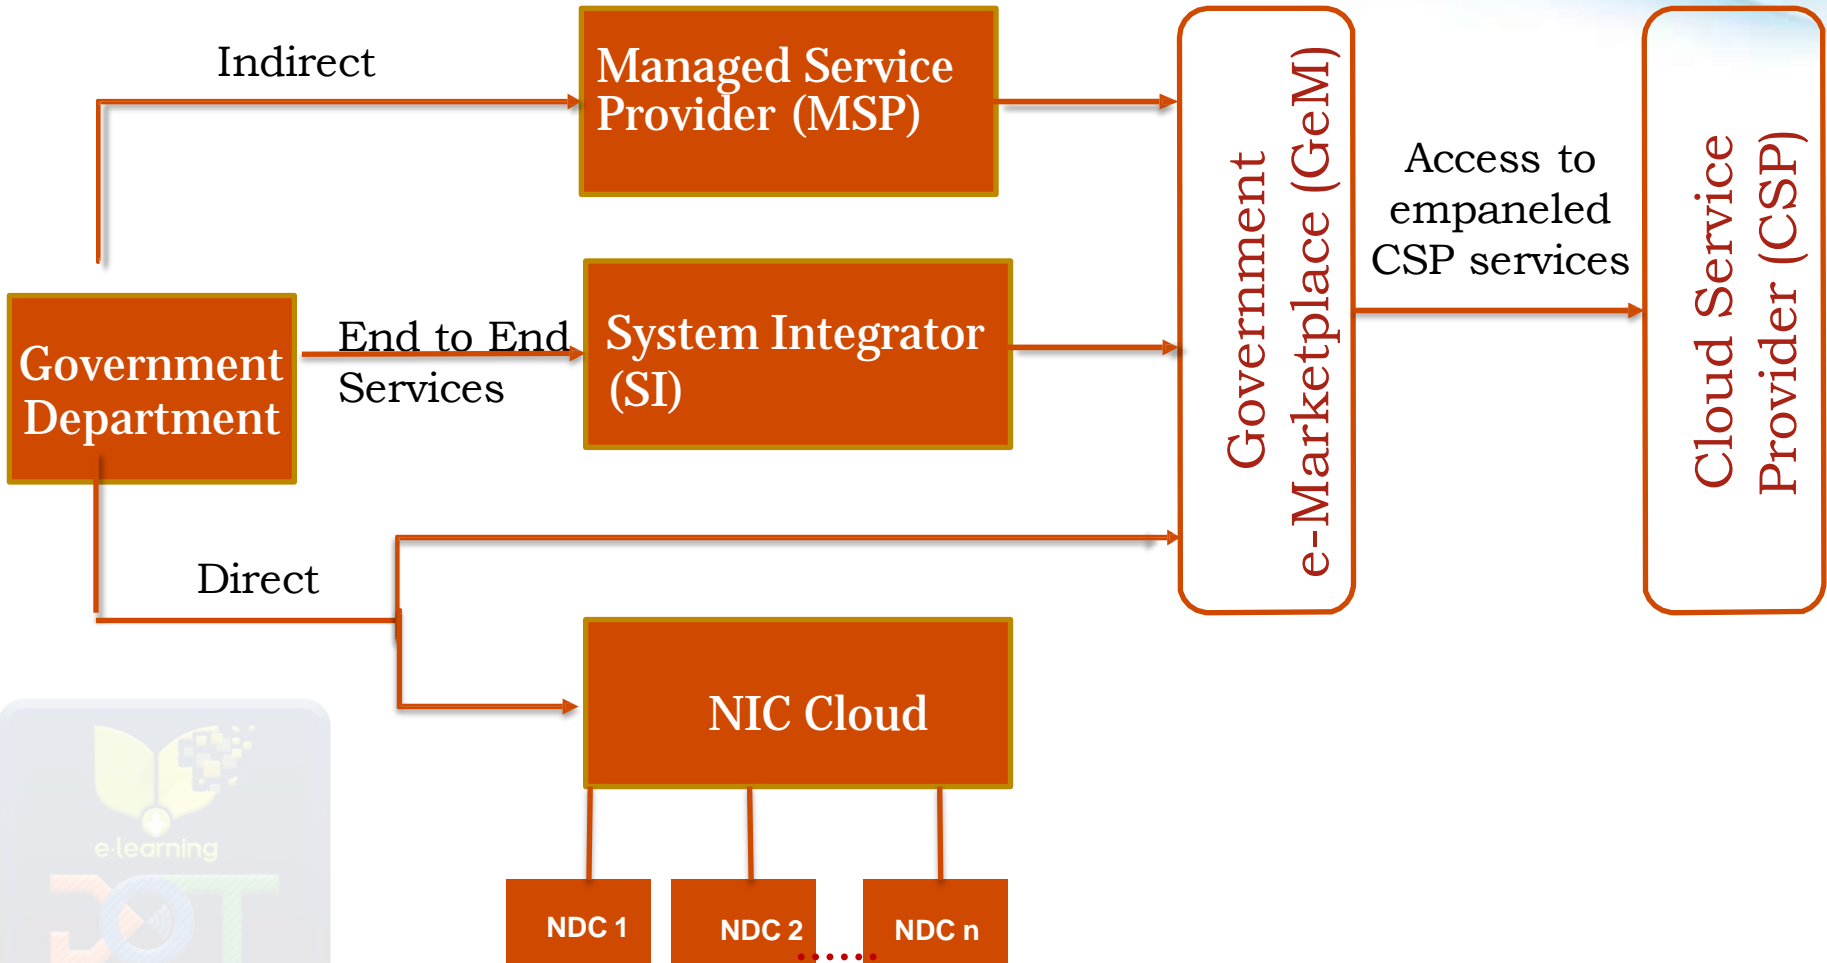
Indirect

Managed Service Provider (MSP)

Government e-Marketplace (GeM)

Access to empaneled CSP services

Cloud Service Provider (CSP)

Government Department

End to End Services

System Integrator (SI)

Direct

NIC Cloud

NDC 1

NDC 2

NDC n

e-learning